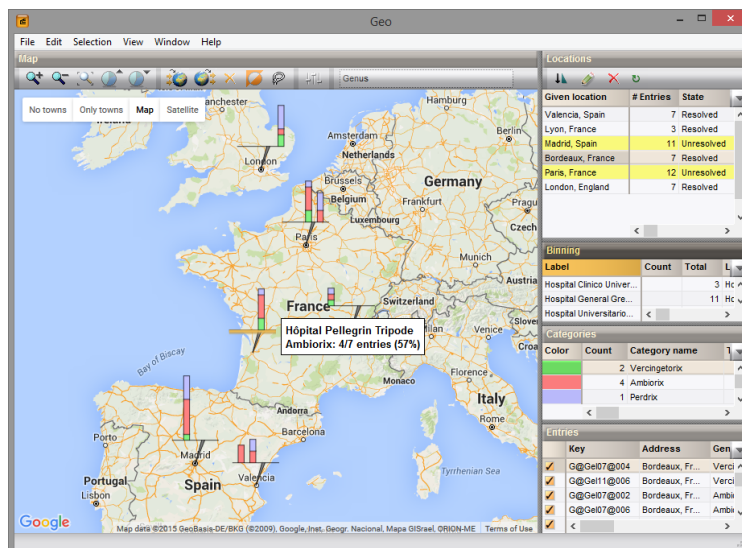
Geo

File Edit Selection View Window Help

Map

Genus

No towns | Only towns | Map | Satellite

anchester
Ireland
London
Amsterdam
Netherlands
Germany
Belgium
Luxembourg
Paris
Czech
France
Switzerland
Hôpital Pellegrin Tripode
Ambiorix: 4/7 entries (57%)
Bay of Biscay
Monaco
Andorra
Italy
Porto
Madrid
Barcelona
Rome
Portugal
Spain
Valencia
Lisbon
Tyrrhenian Sea
Google
Map data ©2015 GeoBasis-DE/BKG (©2009), Google, Inst. Geogr. Nacional, Mapa GISrael, ORION-ME Terms of Use

Locations

| Given location | # Entries | State |
|---|---|---|
| Valencia, Spain | 7 | Resolved |
| Lyon, France | 3 | Resolved |
| Madrid, Spain | 11 | Unresolved |
| Bordeaux, France | 7 | Resolved |
| Paris, France | 12 | Unresolved |
| London, England | 7 | Resolved |

Binning

| Label | Count | Total | L |
|---|---|---|---|
| Hospital Clinico Univer... | | 3 | Hc |
| Hospital General Gre... | | 11 | Hc |
| Hospital Universitario... | | | |

Categories

| Color | Count | Category name | T |
|---|---|---|---|
| | 2 | Vercingetorix | |
| | 4 | Ambiorix | |
| | 1 | Perdrix | |

Entries

| | Key | Address | Gen |
|---|---|---|---|
| ✓ | G@Gel07@004 | Bordeaux, Fr... | Verci |
| ✓ | G@Gel11@006 | Bordeaux, Fr... | Verci |
| ✓ | G@Gel07@002 | Bordeaux, Fr... | Ambi |
| ✓ | G@Gel07@006 | Bordeaux, Fr... | Ambi |